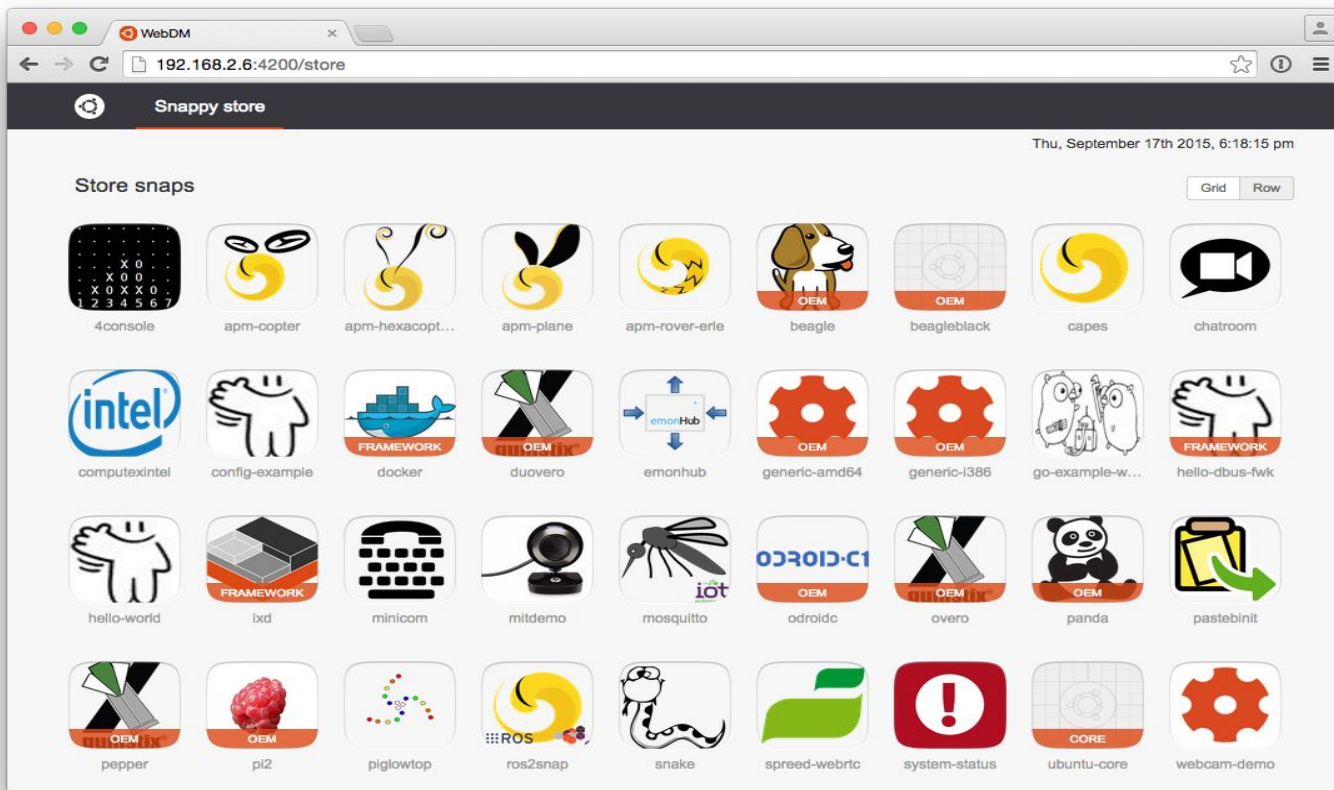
WebDM

192.168.2.6:4200/store

Snappy store

Thu, September 17th 2015, 6:18:15 pm

Store snaps

Grid Row

X O
X O O
X O X X O
1 2 3 4 5 6 7

4console

apm-copter

apm-hexacopt...

apm-plane

apm-rover-erle

OEM
beagle

OEM
beagleblack

capes

chatroom

intel
computexintel

config-example

FRAMEWORK
docker

OEM
duovero

emonHub
emonhub

OEM
generic-amd64

OEM
generic-i386

go-example-w...

FRAMEWORK
hello-dbus-fwk

hello-world

FRAMEWORK
lxd

minicom

mitdemo

iot
mosquitto

ODROID-C1
OEM
odroidc

OEM
overo

OEM
panda

pastebinit

OEM
pepper

OEM
pi2

piglowtop

ROS
ros2snap

snake

spreed-webrtc

system-status

CORE
ubuntu-core

webcam-demo